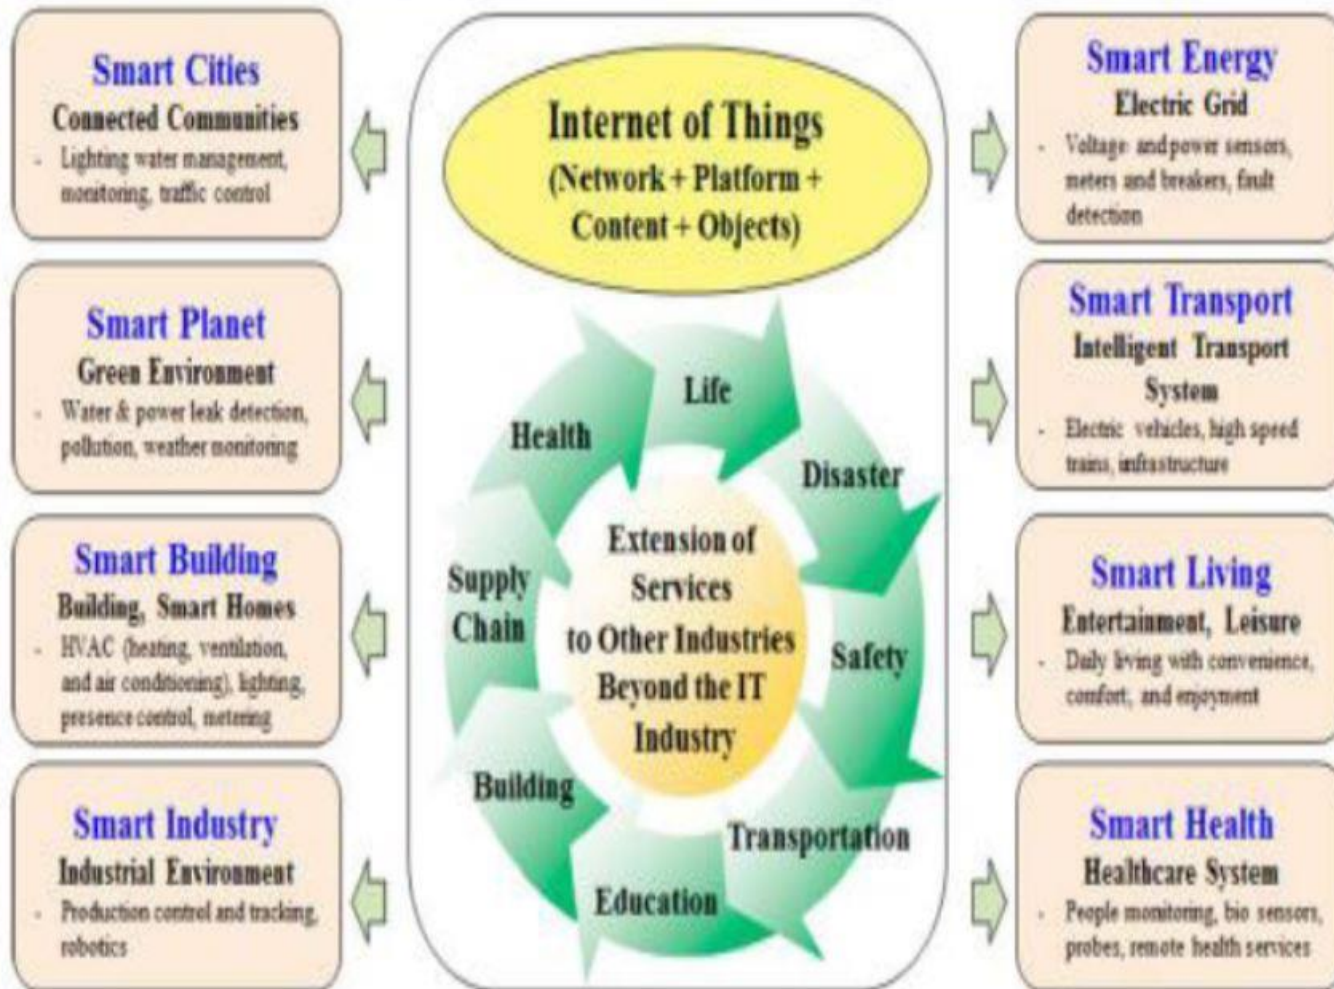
Smart Cities
Connected Communities
- Lighting water management, monitoring, traffic control

Smart Planet
Green Environment
- Water & power leak detection, pollution, weather monitoring

Smart Building
Building, Smart Homes
- HVAC (heating, ventilation, and air conditioning), lighting, presence control, metering

Smart Industry
Industrial Environment
- Production control and tracking, robotics

Internet of Things
(Network + Platform + Content + Objects)

Life
Disaster
Safety
Transportation
Education
Building
Supply Chain
Health

Extension of Services to Other Industries Beyond the IT Industry

Smart Energy
Electric Grid
- Voltage and power sensors, meters and breakers, fault detection

Smart Transport
Intelligent Transport System
- Electric vehicles, high speed trains, infrastructure

Smart Living
Entertainment, Leisure
- Daily living with convenience, comfort, and enjoyment

Smart Health
Healthcare System
- People monitoring, bio sensors, probes, remote health services